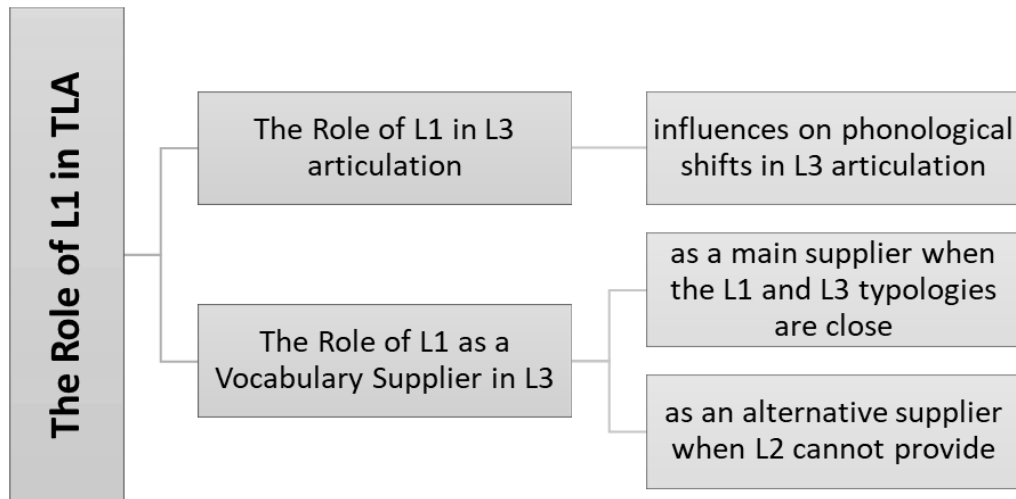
The Role of L1 in TLA

The Role of L1 in L3 articulation

influences on phonological shifts in L3 articulation

The Role of L1 as a Vocabulary Supplier in L3

as a main supplier when the L1 and L3 typologies are close

as an alternative supplier when L2 cannot provide